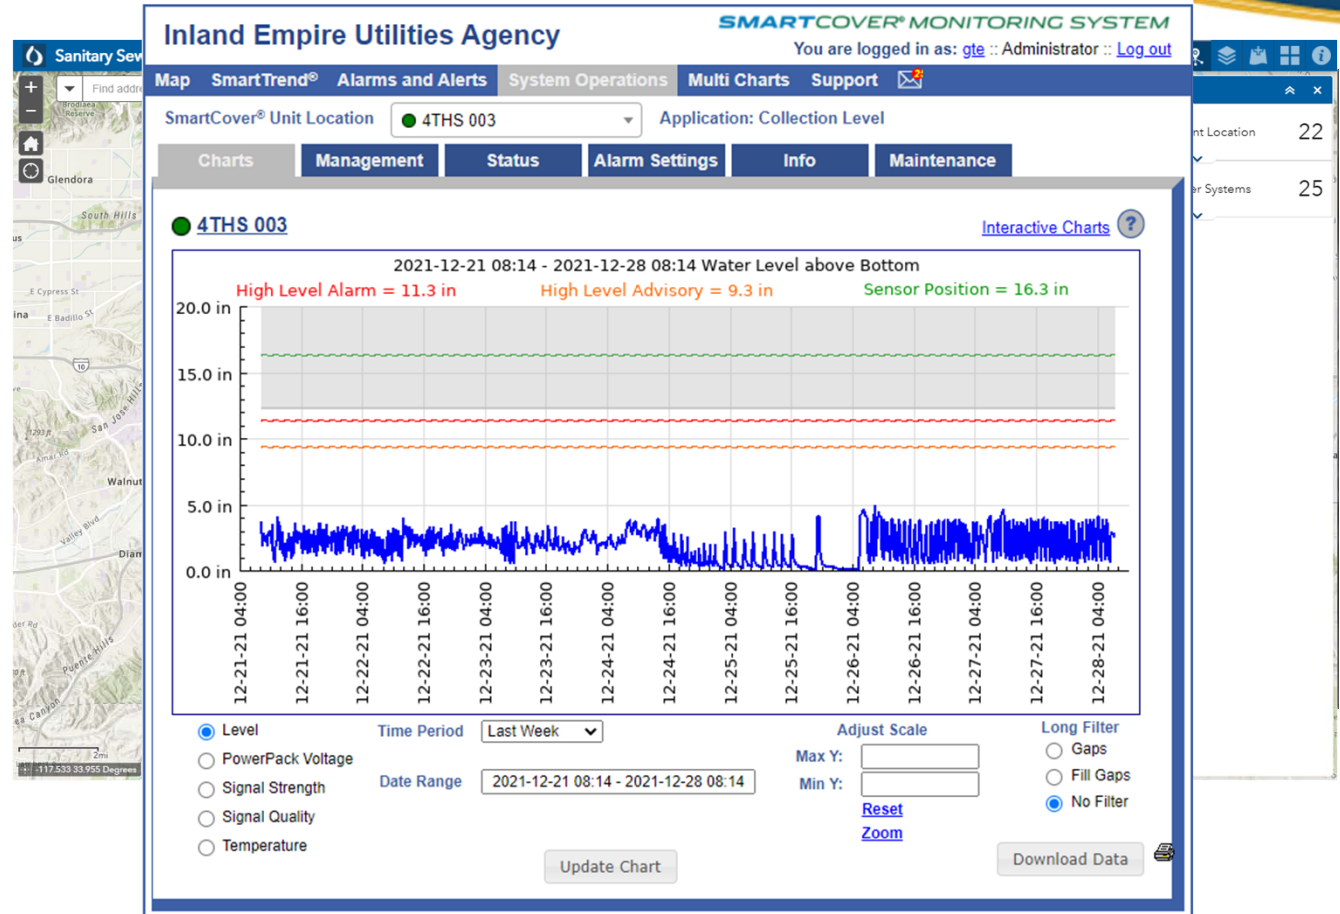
Sanitary Sev

Find addre

Glendora

South Hills

E Cypress St

E Badillo St

San Jose Hills

Walnut

Valley Blvd

Diam

Puente Hills

2mi

-117.533 33.955 Degrees

Inland Empire Utilities Agency

SMARTCOVER® MONITORING SYSTEM

You are logged in as: gte :: Administrator :: Log out

Map | SmartTrend® | Alarms and Alerts | System Operations | Multi Charts | Support

SmartCover® Unit Location 4THS 003 Application: Collection Level

Charts | Management | Status | Alarm Settings | Info | Maintenance

4THS 003

Interactive Charts ?

2021-12-21 08:14 - 2021-12-28 08:14 Water Level above Bottom

High Level Alarm = 11.3 in High Level Advisory = 9.3 in Sensor Position = 16.3 in

20.0 in
15.0 in
10.0 in
5.0 in
0.0 in

12-21-21 04:00
12-21-21 16:00
12-22-21 04:00
12-22-21 16:00
12-23-21 04:00
12-23-21 16:00
12-24-21 04:00
12-24-21 16:00
12-25-21 04:00
12-25-21 16:00
12-26-21 04:00
12-26-21 16:00
12-27-21 04:00
12-27-21 16:00
12-28-21 04:00

Level
PowerPack Voltage
Signal Strength
Signal Quality
Temperature

Time Period Last Week

Date Range 2021-12-21 08:14 - 2021-12-28 08:14

Adjust Scale
Max Y:
Min Y:
Reset
Zoom

Long Filter
Gaps
Fill Gaps
No Filter

Update Chart

Download Data

nt Location 22

er Systems 25